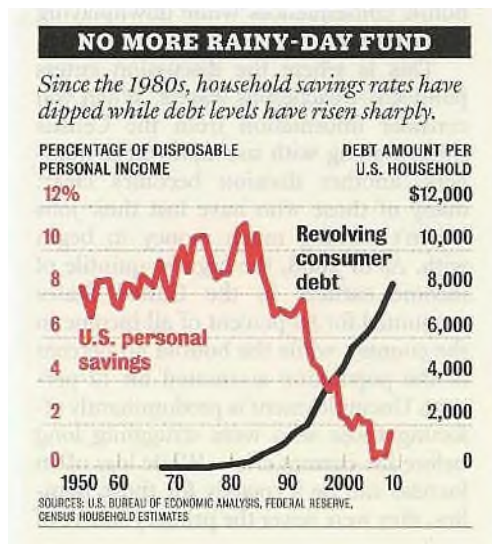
NO MORE RAINY-DAY FUND

Since the 1980s, household savings rates have dipped while debt levels have risen sharply.

PERCENTAGE OF DISPOSABLE PERSONAL INCOME

DEBT AMOUNT PER U.S. HOUSEHOLD

12%
10
8
6
4
2
0

$12,000
10,000
8,000
6,000
4,000
2,000
0

Revolving consumer debt

U.S. personal savings

1950 60 70 80 90 2000 10

SOURCES: U.S. BUREAU OF ECONOMIC ANALYSIS, FEDERAL RESERVE, CENSUS HOUSEHOLD ESTIMATES